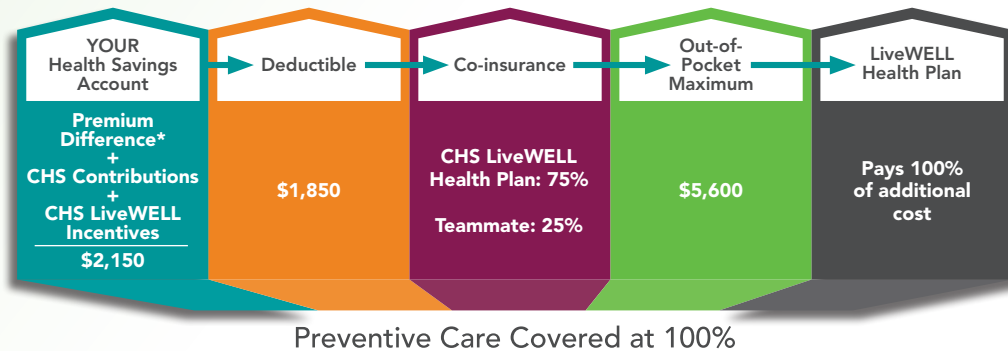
YOUR Health Savings Account

Premium Difference*
+
CHS Contributions
+
CHS LiveWELL Incentives

$2,150

Deductible

$1,850

Co-insurance

CHS LiveWELL Health Plan: 75%

Teammate: 25%

Out-of-Pocket Maximum

$5,600

LiveWELL Health Plan

Pays 100% of additional cost

Preventive Care Covered at 100%